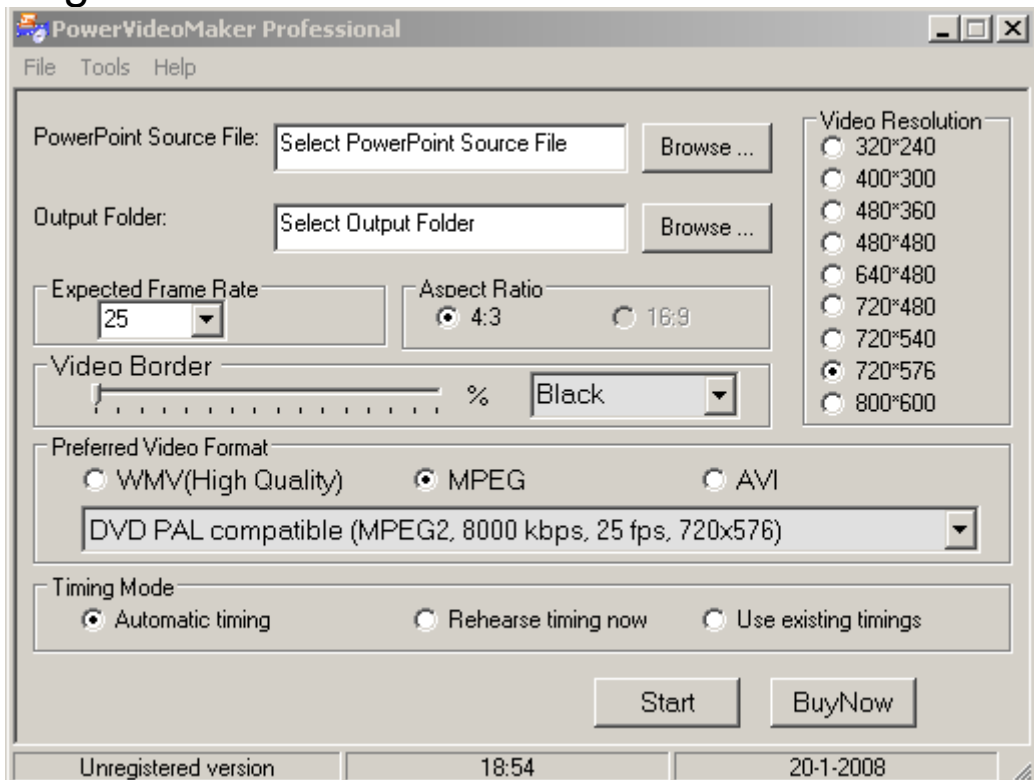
PowerVideoMaker Professional

File Tools Help

PowerPoint Source File: Select PowerPoint Source File Browse ...

Output Folder: Select Output Folder Browse ...

Video Resolution
320*240
400*300
480*360
480*480
640*480
720*480
720*540
720*576
800*600

Expected Frame Rate
25

Aspect Ratio
4:3
16:9

Video Border
%
Black

Preferred Video Format
WMV(High Quality)
MPEG
AVI
DVD PAL compatible (MPEG2, 8000 kbps, 25 fps, 720x576)

Timing Mode
Automatic timing
Rehearse timing now
Use existing timings

Start
BuyNow

Unregistered version | 18:54 | 20-1-2008